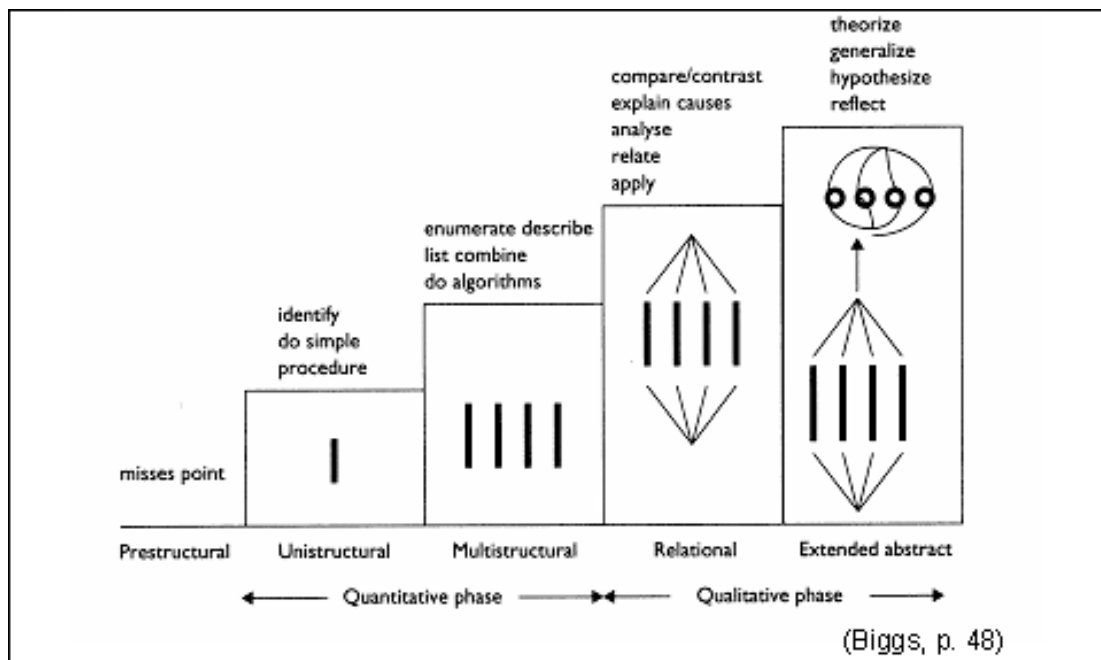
theorize
generalize
hypothesize
reflect

compare/contrast
explain causes
analyse
relate
apply

enumerate describe
list combine
do algorithms

identify
do simple
procedure

misses point

Prestructural

Unistructural

Multistructural

Relational

Extended abstract

Quantitative phase

Qualitative phase

(Biggs, p. 48)